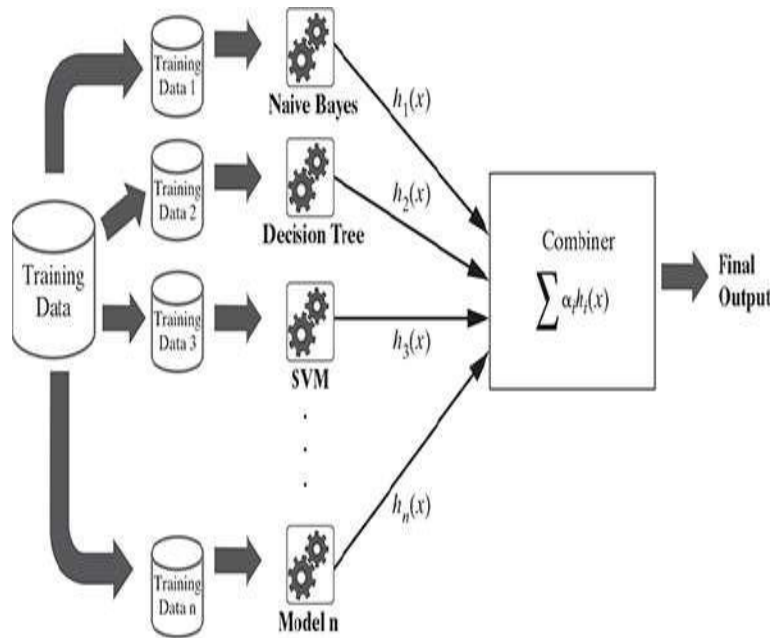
Training Data

Training Data 1

Training Data 2

Training Data 3

Training Data n

Naive Bayes

Decision Tree

SVM

.
.
.

Model n

$h_1(x)$

$h_2(x)$

$h_3(x)$

$h_n(x)$

Combiner

$\sum \alpha_i h_i(x)$

Final Output